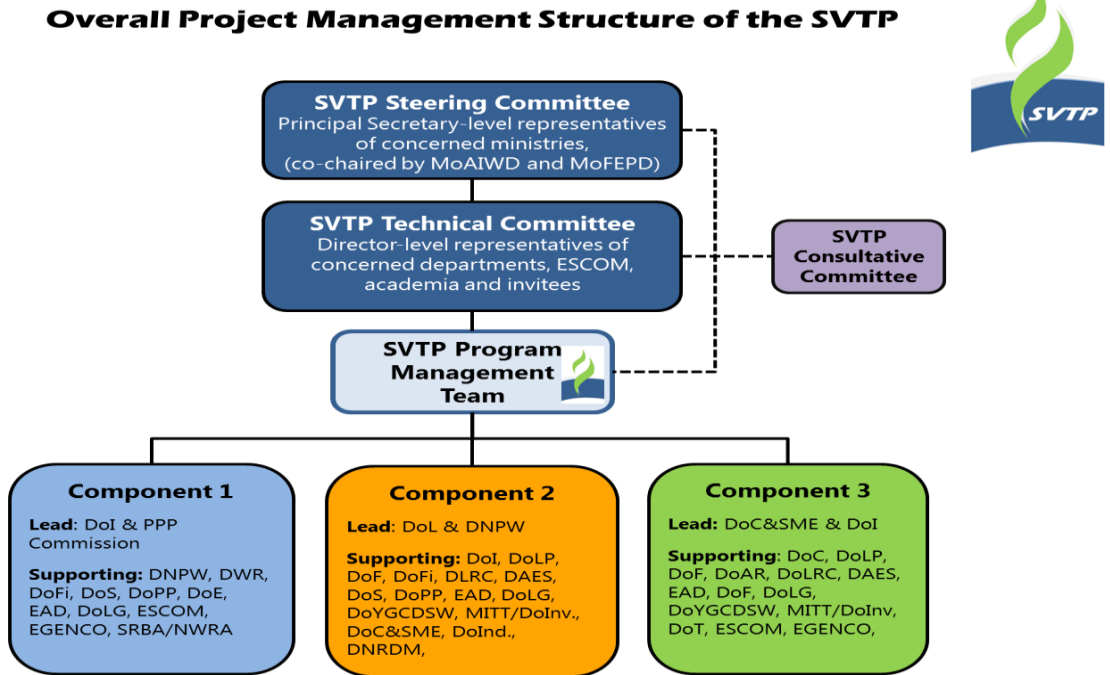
Overall Project Management Structure of the SVTP

SVTP

SVTP Steering Committee
Principal Secretary-level representatives of concerned ministries, (co-chaired by MoAIWD and MoFEPD)

SVTP Technical Committee
Director-level representatives of concerned departments, ESCOM, academia and invitees

SVTP Consultative Committee

SVTP Program Management Team

Component 1
Lead: DoI & PPP Commission
Supporting: DNPW, DWR, DoFi, DoS, DoPP, DoE, EAD, DoLG, ESCOM, EGENCO, SRBA/NWRA

Component 2
Lead: DoL & DNPW
Supporting: DoI, DoLP, DoF, DoFi, DLRC, DAES, DoS, DoPP, EAD, DoLG, DoYGCDSW, MITT/DoInv., DoC&SME, DoInd., DNRDM,

Component 3
Lead: DoC&SME & DoI
Supporting: DoC, DoLP, DoF, DoAR, DoLRC, DAES, EAD, DoF, DoLG, DoYGCDSW, MITT/DoInv, DoT, ESCOM, EGENCO,